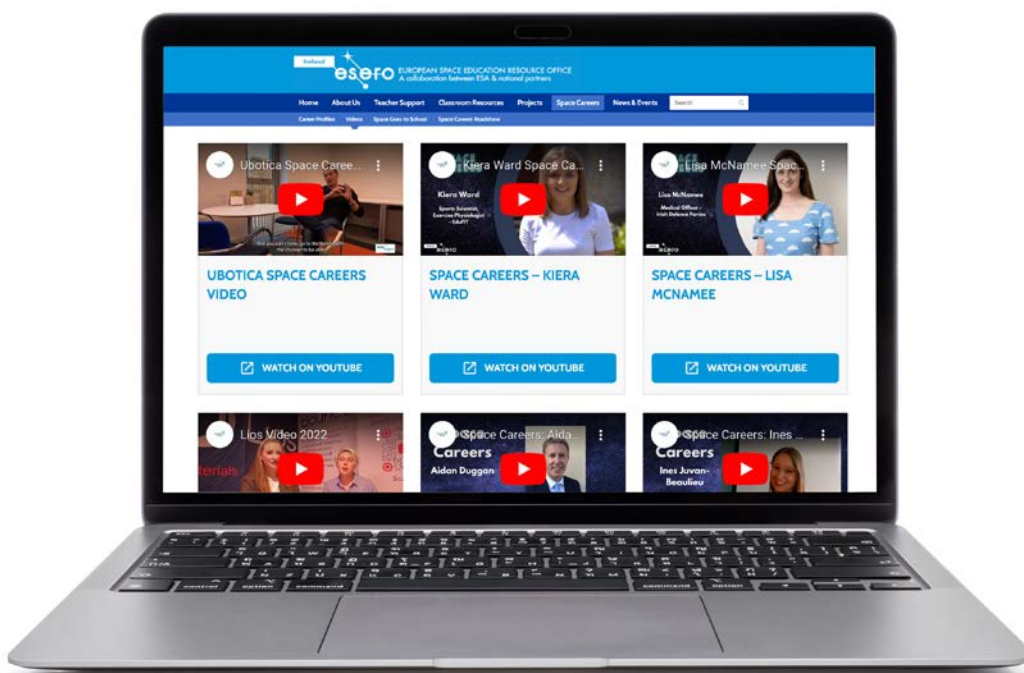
Ireland
esero EUROPEAN SPACE EDUCATION RESOURCE OFFICE
A collaboration between ESA & national partners

Home About Us Teacher Support Classroom Resources Projects Space Careers News & Events Search

Career Profiles Videos Space Goes to School Space Careers Roadshow

Ubotica Space Careers...

UBOTICA SPACE CAREERS VIDEO

WATCH ON YOUTUBE

Kiera Ward Space Ca...

Kiera Ward
Sports Scientist, Exercise Physiologist - EduFIT

SPACE CAREERS – KIERA WARD

WATCH ON YOUTUBE

Lisa McNamee Spac...

Lisa McNamee
Medical Officer - Irish Defence Forces

SPACE CAREERS – LISA MCNAMEE

WATCH ON YOUTUBE

Lios Video 2022

Space Careers: Aida...
Careers
Aidan Duggan

Space Careers: Ines ...
Careers
Ines Juvan-Beaulieu